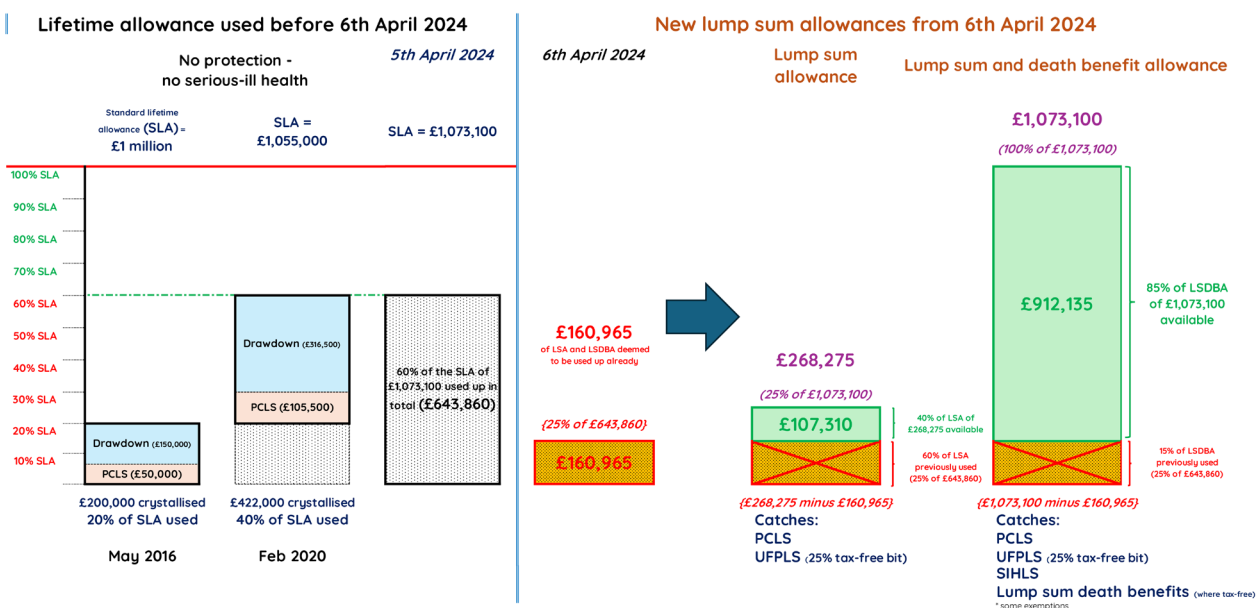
Lifetime allowance used before 6th April 2024

No protection - no serious-ill health

5th April 2024

Standard lifetime allowance (SLA) = £1 million

SLA = £1,055,000

SLA = £1,073,100

100% SLA
90% SLA
80% SLA
70% SLA
60% SLA
50% SLA
40% SLA
30% SLA
20% SLA
10% SLA

Drawdown (£150,000)
PCLS (£50,000)

Drawdown (£316,500)
PCLS (£105,500)

60% of the SLA of £1,073,100 used up in total (£643,860)

£200,000 crystallised
20% of SLA used

£422,000 crystallised
40% of SLA used

May 2016

Feb 2020

New lump sum allowances from 6th April 2024

6th April 2024

£160,965
of LSA and LSDBA deemed to be used up already

{25% of £643,860}

£160,965

Lump sum allowance

£268,275

(25% of £1,073,100)

£107,310

40% of LSA of £268,275 available

60% of LSA previously used (25% of £643,860)

{£268,275 minus £160,965}

Catches:
PCLS
UFPLS (25% tax-free bit)

Lump sum and death benefit allowance

£1,073,100

(100% of £1,073,100)

£912,135

85% of LSDBA of £1,073,100 available

15% of LSDBA previously used (25% of £643,860)

{£1,073,100 minus £160,965}

Catches:
PCLS
UFPLS (25% tax-free bit)
SIHLS
Lump sum death benefits (where tax-free)
* some exemptions